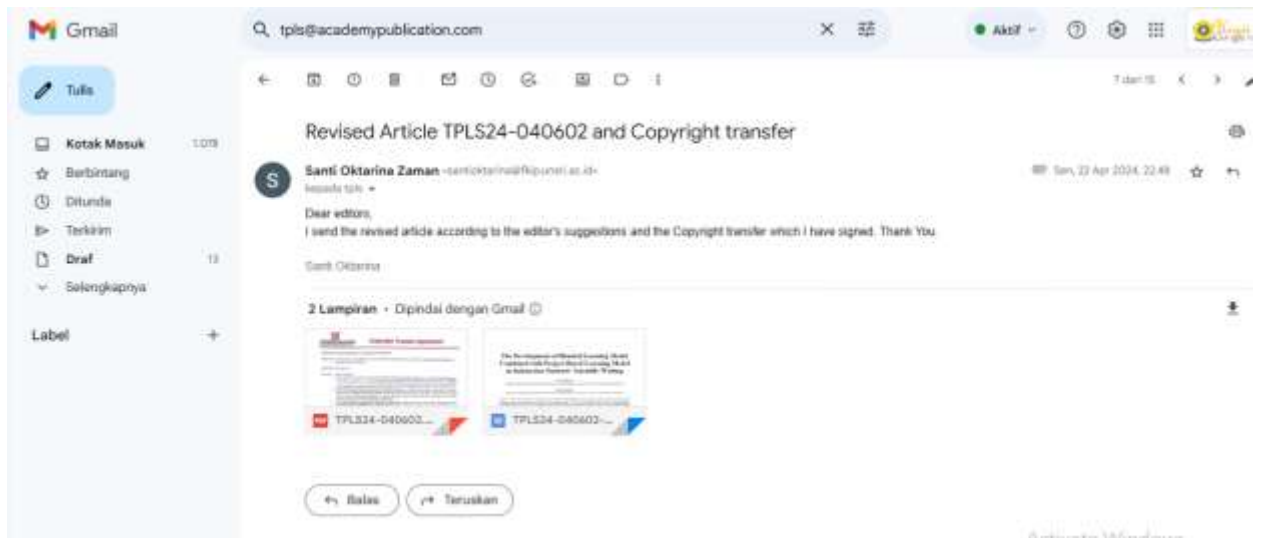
Gmail

tpls@academypublication.com

Aktif

Tulis

Kotak Masuk 1.079
Berbintang
Ditunda
Terkirim
Draf 13
Selengkapnya

Label +

7 dari 15

Revised Article TPLS24-040602 and Copyright transfer

Santi Oktarina Zaman <santioktarina@fkip.unsri.ac.id>
kepada tpls

Sen, 22 Apr 2024, 22.48

Dear editors,
I send the revised article according to the editor's suggestions and the Copyright transfer which I have signed. Thank You

Santi Oktarina

2 Lampiran • Dipindai dengan Gmail

Copyright Transfer Agreement

The Development of Blended Learning Model Combined with Project-Based Learning Model in Indonesian Students' Scientific Writing

TPLS24-040602...

TPLS24-040602...

Balas

Teruskan

Activate Windows